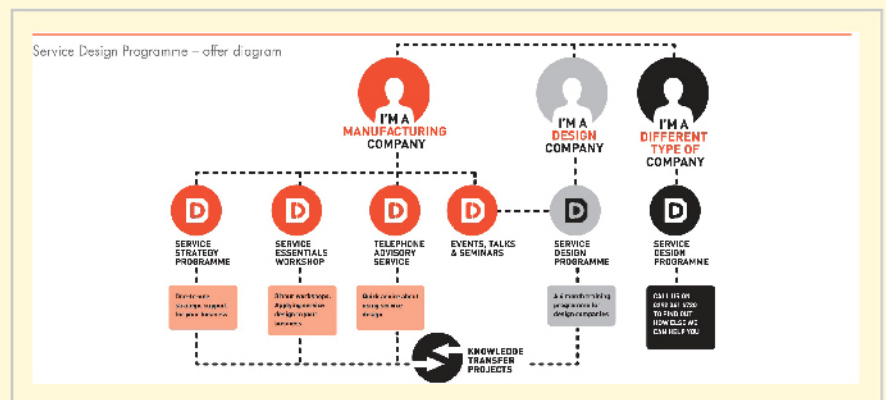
Service Design Programme – offer diagram

I'M A MANUFACTURING COMPANY

I'M A DESIGN COMPANY

I'M A DIFFERENT TYPE OF COMPANY

D SERVICE STRATEGY PROGRAMME

D SERVICE ESSENTIALS WORKSHOP

D TELEPHONE ADVISORY SERVICE

D EVENTS, TALKS & SEMINARS

D SERVICE DESIGN PROGRAMME

D SERVICE DESIGN PROGRAMME

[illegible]

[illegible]

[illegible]

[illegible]

CALL US ON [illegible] TO FIND OUT HOW ELSE WE CAN HELP YOU

KNOWLEDGE TRANSFER PROJECTS